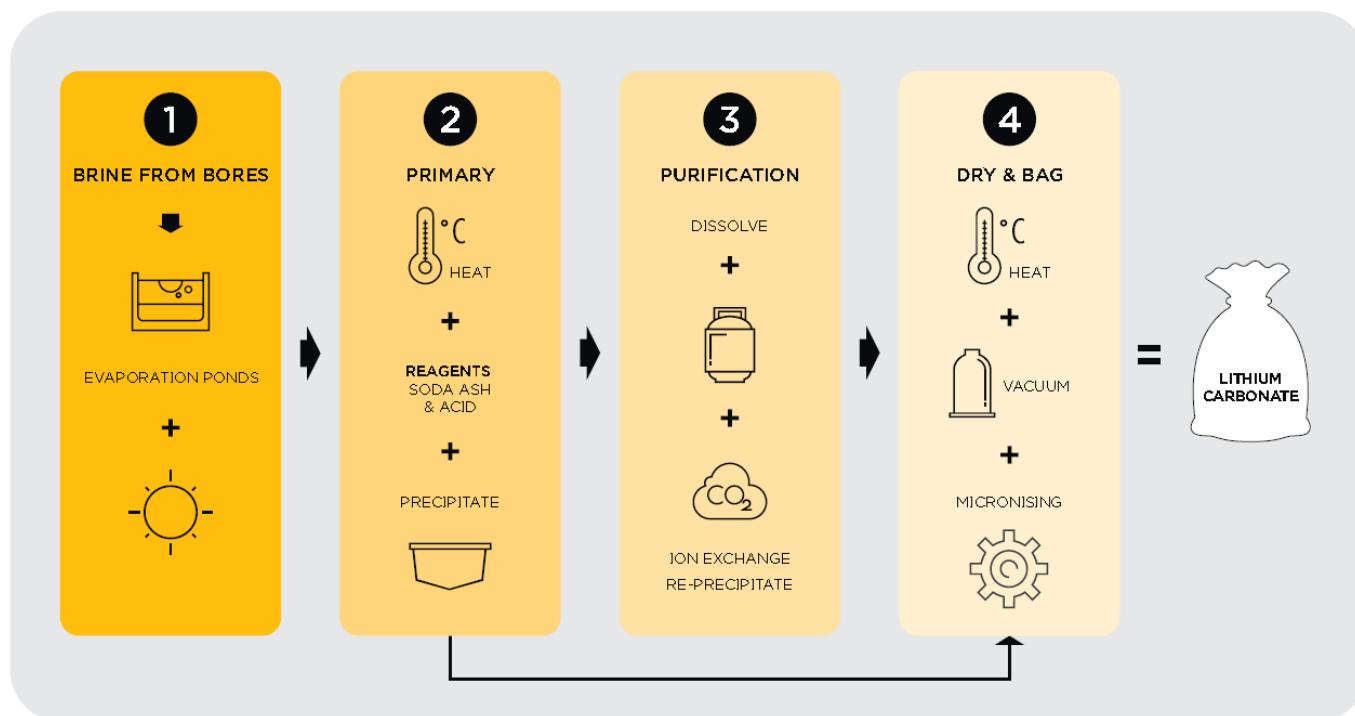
1

BRINE FROM BORES

EVAPORATION PONDS

+

2

PRIMARY

°C

HEAT

+

REAGENTS
SODA ASH
& ACID

+

PRECIPITATE

3

PURIFICATION

DISSOLVE

+

+

$CO_2$

ION EXCHANGE
RE-PRECIPITATE

4

DRY & BAG

°C

HEAT

+

VACUUM

+

MICRONISING

=

LITHIUM
CARBONATE